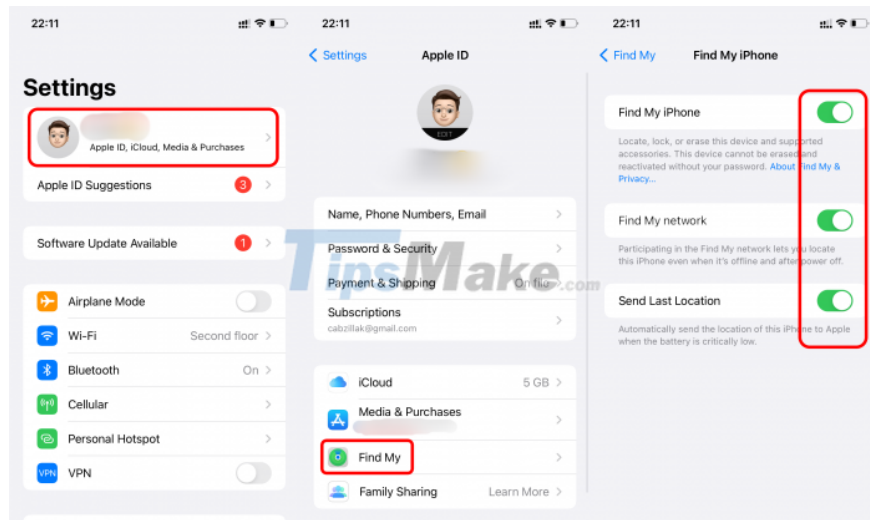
22:11

Settings

Apple ID, iCloud, Media & Purchases

Apple ID Suggestions 3

Software Update Available 1

Airplane Mode

Wi-Fi Second floor

Bluetooth On

Cellular

Personal Hotspot

VPN

VPN

22:11

Settings Apple ID

EDIT

Name, Phone Numbers, Email

Password & Security

Payment & Shipping On file

Subscriptions
cabzillak@gmail.com

iCloud 5 GB

Media & Purchases

Find My

Family Sharing Learn More

22:11

Find My Find My iPhone

Find My iPhone

Locate, lock, or erase this device and supported accessories. This device cannot be erased and reactivated without your password. About Find My & Privacy...

Find My network

Participating in the Find My network lets you locate this iPhone even when it's offline and after power off.

Send Last Location

Automatically send the location of this iPhone to Apple when the battery is critically low.

TipsMake.com